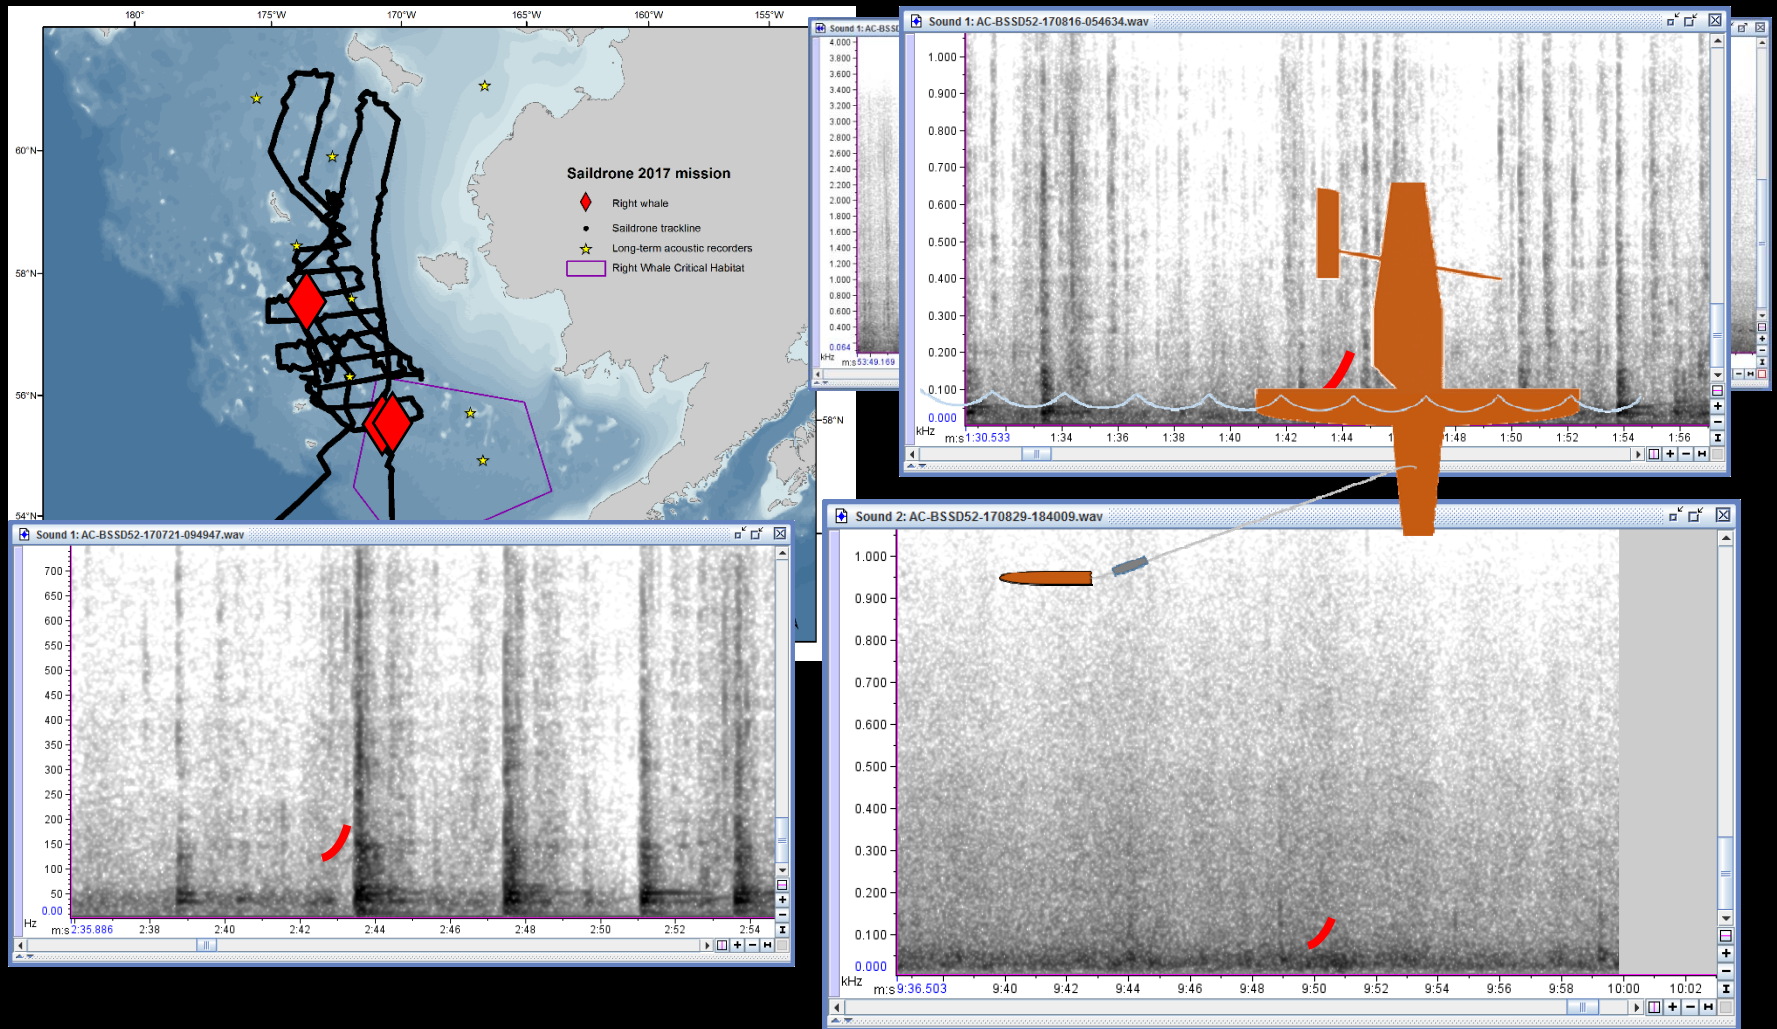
180° 175°W 170°W 165°W 160°W 155°W

60°N
58°N
56°N
54°N
58°N

Saildrone 2017 mission
Right whale
Saildrone trackline
Long-term acoustic recorders
Right Whale Critical Habitat

Sound 1: AC-BSSD52-170721-094947.wav
700
650
600
550
500
450
400
350
300
250
200
150
100
50
0.00
Hz
m:s 2:35.886 2:38 2:40 2:42 2:44 2:46 2:48 2:50 2:52 2:54

Sound 1: AC-BSS
4.000
3.800
3.600
3.400
3.200
3.000
2.800
2.600
2.400
2.200
2.000
1.800
1.600
1.400
1.200
1.000
0.800
0.600
0.400
0.064
kHz
m:s 53:49.169

Sound 1: AC-BSSD52-170816-054634.wav
1.000
0.900
0.800
0.700
0.600
0.500
0.400
0.300
0.200
0.100
0.000
kHz
m:s 1:30.533 1:34 1:36 1:38 1:40 1:42 1:44 1 1:48 1:50 1:52 1:54 1:56

Sound 2: AC-BSSD52-170829-184009.wav
1.000
0.900
0.800
0.700
0.600
0.500
0.400
0.300
0.200
0.100
0.000
kHz
m:s 9:36.503 9:40 9:42 9:44 9:46 9:48 9:50 9:52 9:54 9:56 9:58 10:00 10:02